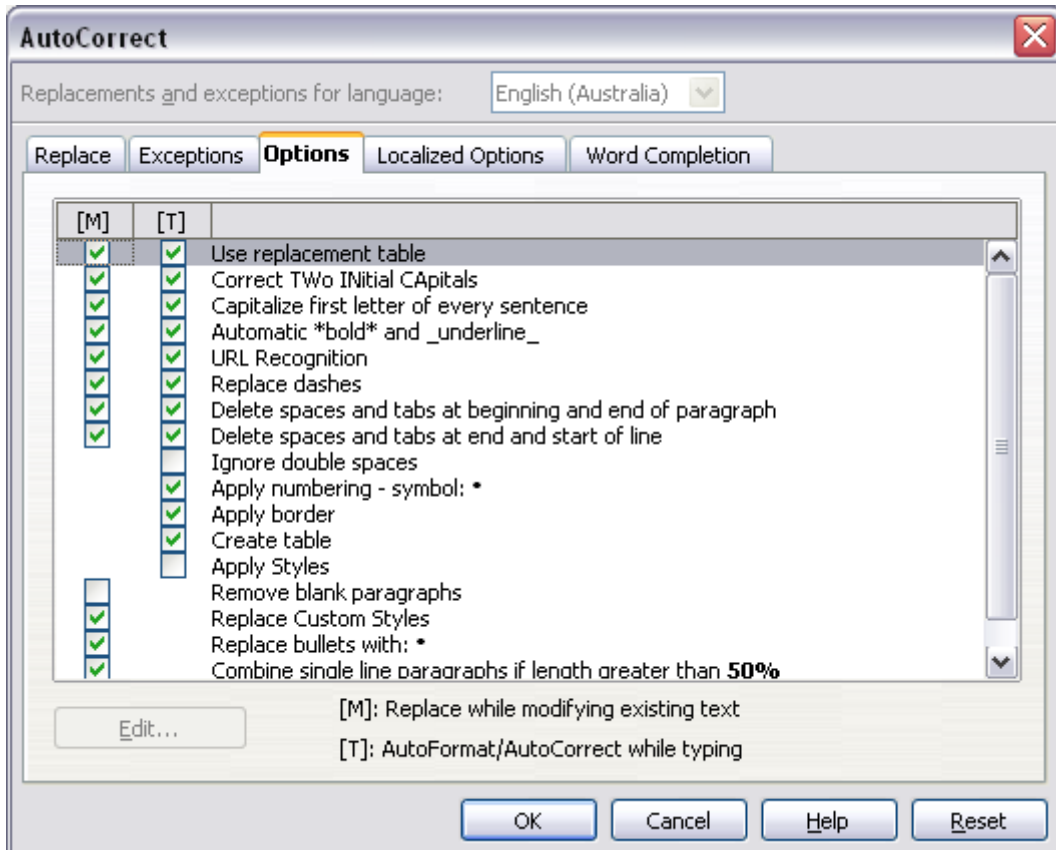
AutoCorrect

Replacements and exceptions for language: English (Australia)

Replace | Exceptions | Options | Localized Options | Word Completion

| [M] | [T] | |
|---|---|---|
| ☑ | ☑ | Use replacement table |
| ☑ | ☑ | Correct TWo INitial CApitals |
| ☑ | ☑ | Capitalize first letter of every sentence |
| ☑ | ☑ | Automatic \*bold\* and \_underline\_ |
| ☑ | ☑ | URL Recognition |
| ☑ | ☑ | Replace dashes |
| ☑ | ☑ | Delete spaces and tabs at beginning and end of paragraph |
| ☑ | ☑ | Delete spaces and tabs at end and start of line |
| | ☐ | Ignore double spaces |
| | ☑ | Apply numbering - symbol: • |
| | ☑ | Apply border |
| | ☑ | Create table |
| | ☐ | Apply Styles |
| ☐ | | Remove blank paragraphs |
| ☑ | | Replace Custom Styles |
| ☑ | | Replace bullets with: • |
| ☑ | | Combine single line paragraphs if length greater than **50%** |

Edit...

[M]: Replace while modifying existing text

[T]: AutoFormat/AutoCorrect while typing

OK Cancel Help Reset